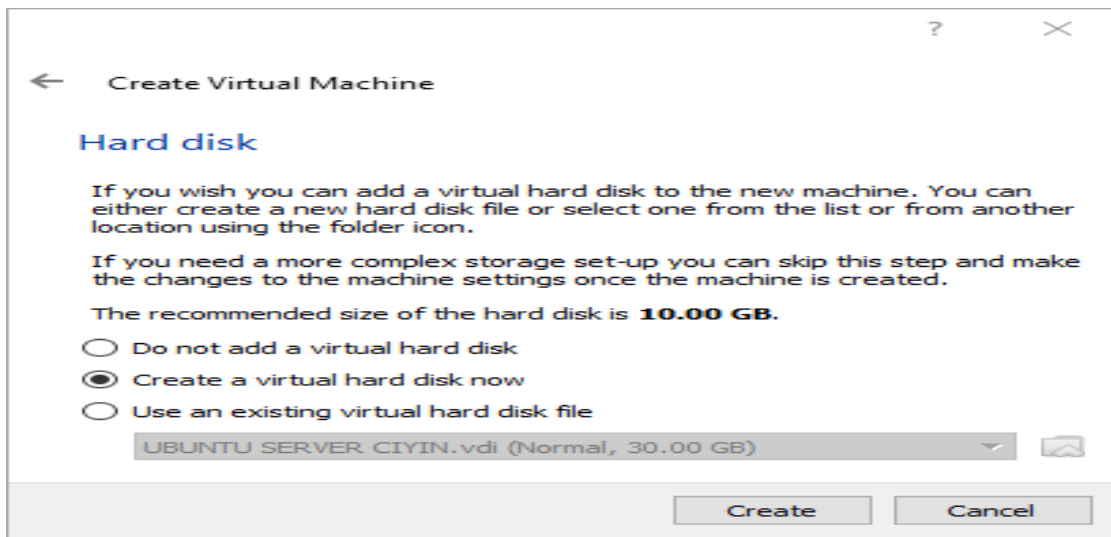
?

Create Virtual Machine

Hard disk

If you wish you can add a virtual hard disk to the new machine. You can either create a new hard disk file or select one from the list or from another location using the folder icon.

If you need a more complex storage set-up you can skip this step and make the changes to the machine settings once the machine is created.

The recommended size of the hard disk is **10.00 GB**.

Do not add a virtual hard disk

Create a virtual hard disk now

Use an existing virtual hard disk file

UBUNTU SERVER CIYIN.vdi (Normal, 30.00 GB)

Create

Cancel